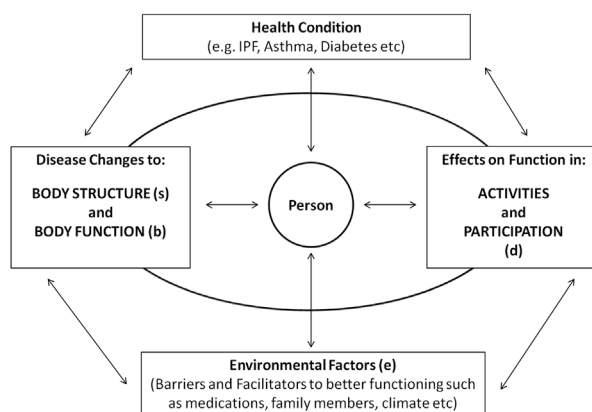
Health Condition
(e.g. IPF, Asthma, Diabetes etc)

Disease Changes to:
BODY STRUCTURE (s)
and
BODY FUNCTION (b)

Person

Effects on Function in:
ACTIVITIES
and
PARTICIPATION
(d)

Environmental Factors (e)
(Barriers and Facilitators to better functioning such as medications, family members, climate etc)